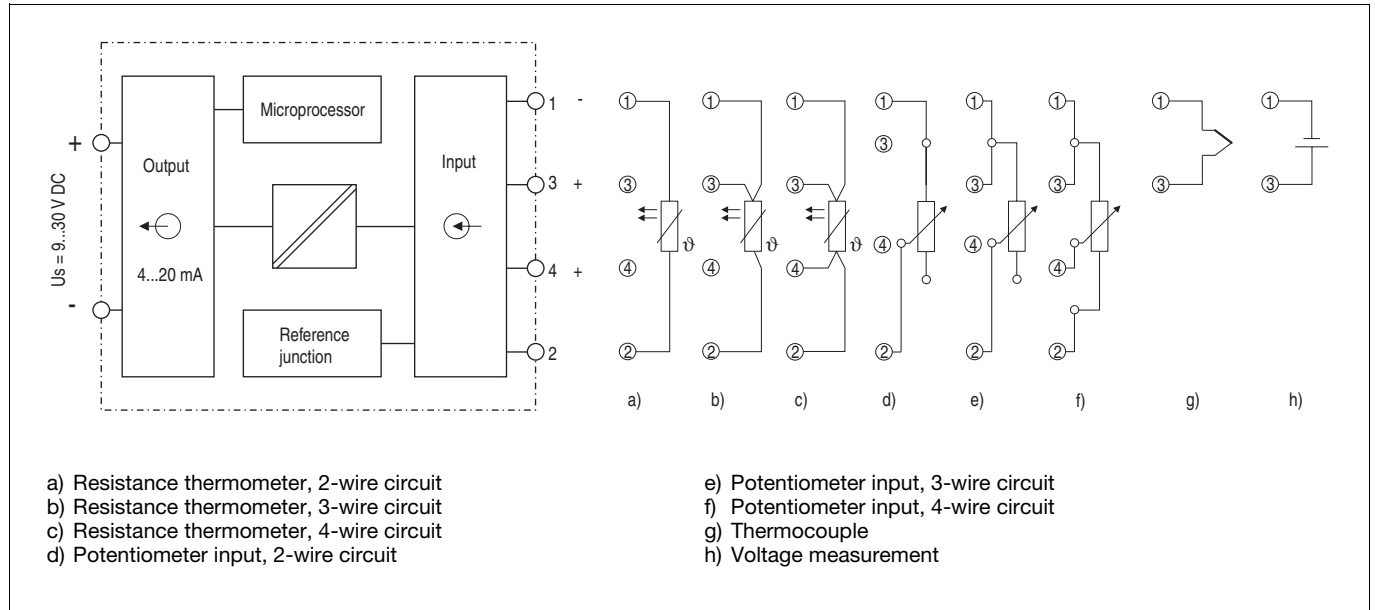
+
-
Us = 9...30 V DC
Output
4...20 mA
Microprocessor
Reference junction
Input
1 -
3 +
4 +
2

①
③
④
②
$\vartheta$
a)

①
③
④
②
$\vartheta$
b)

①
③
④
②
$\vartheta$
c)

①
③
④
②
d)

①
③
④
②
e)

①
③
④
②
f)

①
③
g)

①
③
h)

a) Resistance thermometer, 2-wire circuit
b) Resistance thermometer, 3-wire circuit
c) Resistance thermometer, 4-wire circuit
d) Potentiometer input, 2-wire circuit

e) Potentiometer input, 3-wire circuit
f) Potentiometer input, 4-wire circuit
g) Thermocouple
h) Voltage measurement